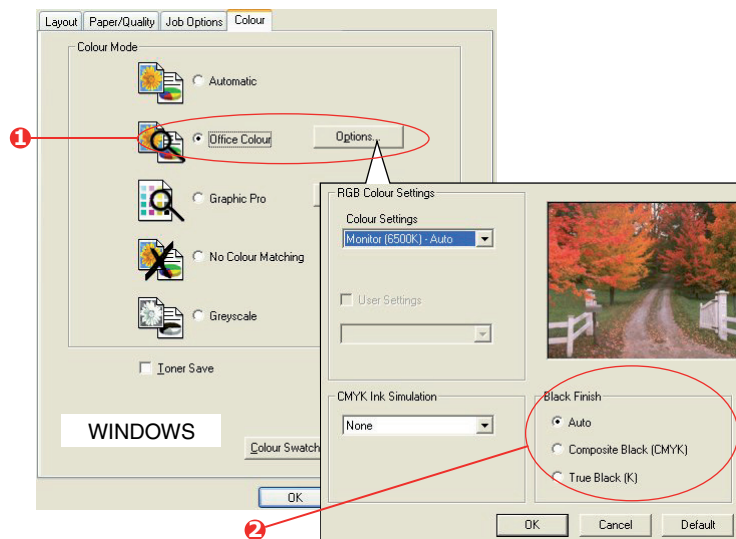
Layout | Paper/Quality | Job Options | Colour

Colour Mode

Automatic

1

Office Colour

Options...

Graphic Pro

No Colour Matching

Greyscale

Toner Save

WINDOWS

Colour Swatch

OK

RGB Colour Settings

Colour Settings

Monitor (6500K) - Auto

User Settings

CMYK Ink Simulation

None

Black Finish

Auto

Composite Black (CMYK)

True Black (K)

2

OK

Cancel

Default